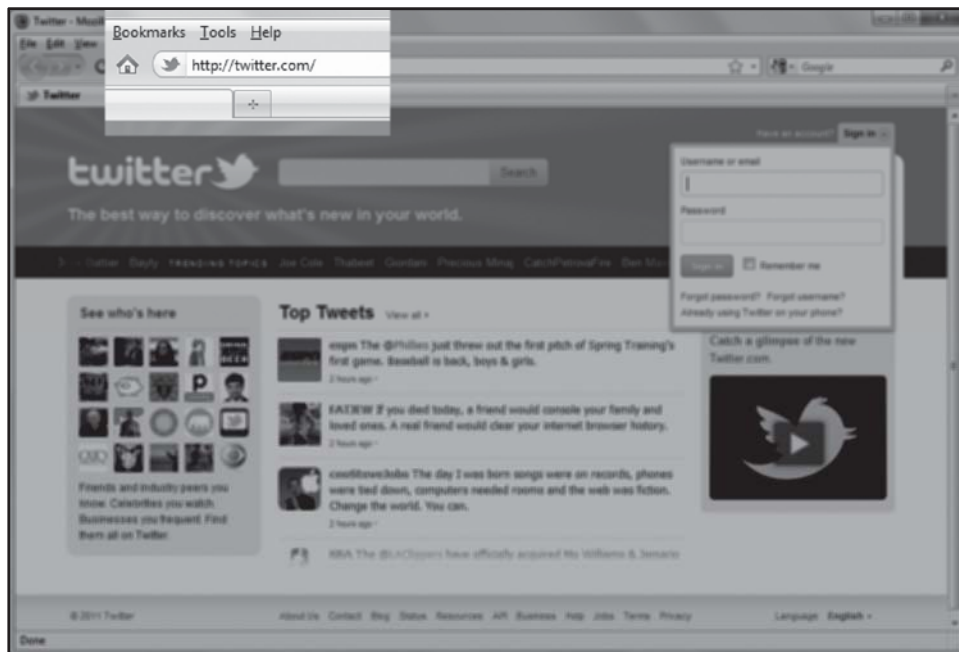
Twitter - Mozilla

File Edit View Bookmarks Tools Help

http://twitter.com/

Google

Twitter

+

Have an account? Sign in

twitter

Search

The best way to discover what's new in your world.

Username or email

Password

Sign in

Remember me

Forgot password? Forgot username?

Already using Twitter on your phone?

Twitter Daily TRENDING TOPICS Joe Cole Thabeet Giordani Precious Ming CatchPatroniaFire Ben Mo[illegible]

See who's here

Friends and industry peers you know. Celebrities you watch. Businesses you frequent. Find them all on Twitter.

Top Tweets View all »

espn The @Phillies just threw out the first pitch of Spring Training's first game. Baseball is back, boys & girls.
2 hours ago

FATBW If you died today, a friend would console your family and loved ones. A real friend would clear your internet browser history.
2 hours ago

cwolfstevejobs The day I was born songs were on records, phones were tied down, computers needed rooms and the web was fiction. Change the world. You can.
2 hours ago

NBA The @LAClippers have officially acquired Mo Williams & Jamario

Catch a glimpse of the new Twitter.com.

© 2011 Twitter

About Us Contact Blog Status Resources API Business Help Jobs Terms Privacy

Language: English

Done